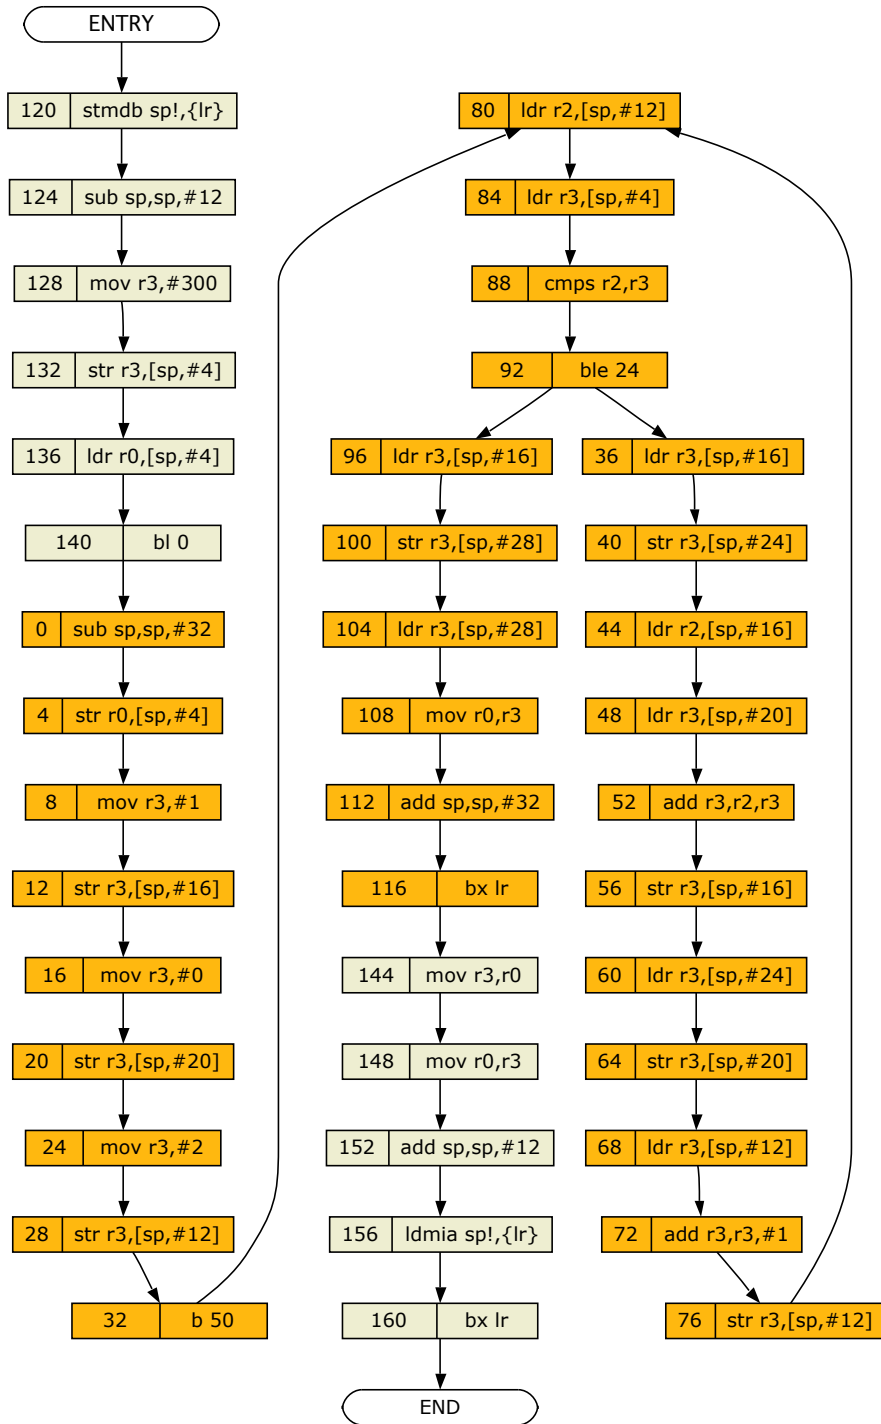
ENTRY

120 stmdb sp!,{lr}
124 sub sp,sp,#12
128 mov r3,#300
132 str r3,[sp,#4]
136 ldr r0,[sp,#4]
140 bl 0
0 sub sp,sp,#32
4 str r0,[sp,#4]
8 mov r3,#1
12 str r3,[sp,#16]
16 mov r3,#0
20 str r3,[sp,#20]
24 mov r3,#2
28 str r3,[sp,#12]
32 b 50

80 ldr r2,[sp,#12]
84 ldr r3,[sp,#4]
88 cmps r2,r3
92 ble 24

96 ldr r3,[sp,#16]
100 str r3,[sp,#28]
104 ldr r3,[sp,#28]
108 mov r0,r3
112 add sp,sp,#32
116 bx lr
144 mov r3,r0
148 mov r0,r3
152 add sp,sp,#12
156 ldmia sp!,{lr}
160 bx lr

END

36 ldr r3,[sp,#16]
40 str r3,[sp,#24]
44 ldr r2,[sp,#16]
48 ldr r3,[sp,#20]
52 add r3,r2,r3
56 str r3,[sp,#16]
60 ldr r3,[sp,#24]
64 str r3,[sp,#20]
68 ldr r3,[sp,#12]
72 add r3,r3,#1
76 str r3,[sp,#12]